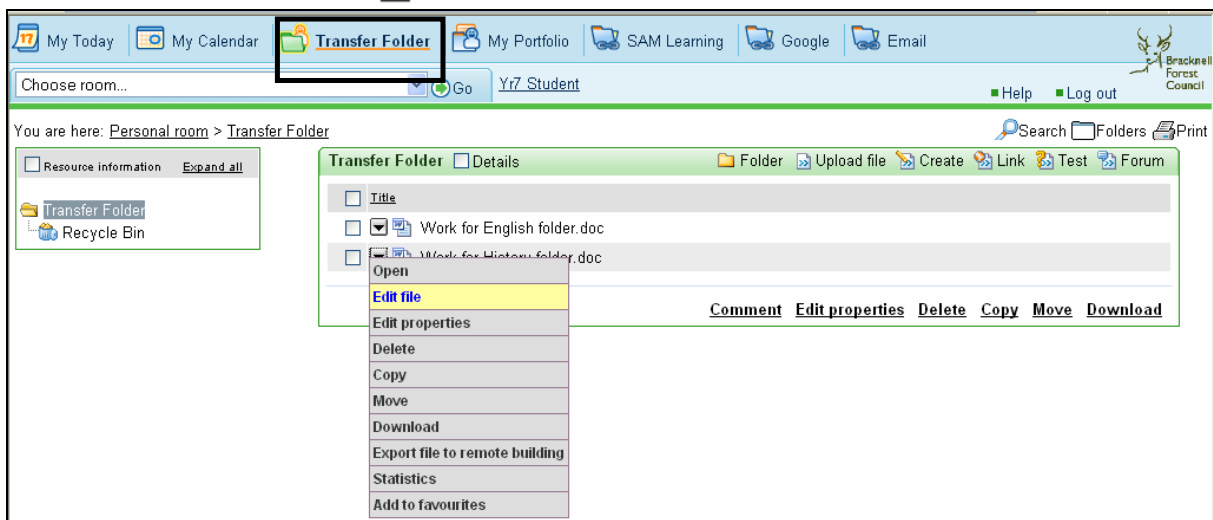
17 My Today | My Calendar | Transfer Folder | My Portfolio | SAM Learning | Google | Email

Bracknell Forest Council

Choose room... Go Yr7 Student

Help Log out

You are here: Personal room > Transfer Folder

Search Folders Print

Resource information Expand all

Transfer Folder
Recycle Bin

Transfer Folder Details

Folder Upload file Create Link Test Forum

Title

Work for English folder.doc

Work for History folder.doc

Open
Edit file
Edit properties
Delete
Copy
Move
Download
Export file to remote building
Statistics
Add to favourites

Comment Edit properties Delete Copy Move Download